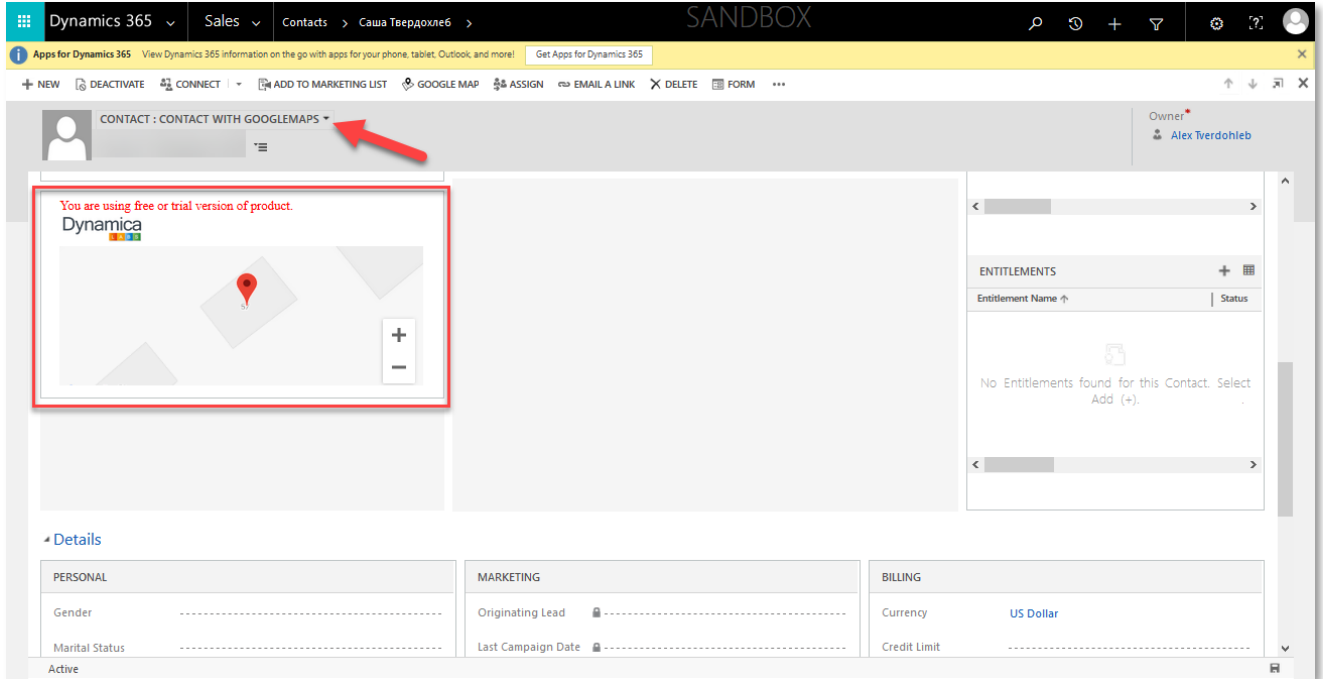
Dynamics 365 Sales Contacts > Саша Твердохлеб > SANDBOX

Apps for Dynamics 365 View Dynamics 365 information on the go with apps for your phone, tablet, Outlook, and more! Get Apps for Dynamics 365

+ NEW DEACTIVATE CONNECT ADD TO MARKETING LIST GOOGLE MAP ASSIGN EMAIL A LINK DELETE FORM •••

CONTACT : CONTACT WITH GOOGLEMAPS

Owner*
Alex Tverdohleb

You are using free or trial version of product.
Dynamica

ENTITLEMENTS
Entitlement Name | Status
No Entitlements found for this Contact. Select Add (+).

Details

PERSONAL
Gender
Marital Status

MARKETING
Originating Lead
Last Campaign Date

BILLING
Currency US Dollar
Credit Limit

Active